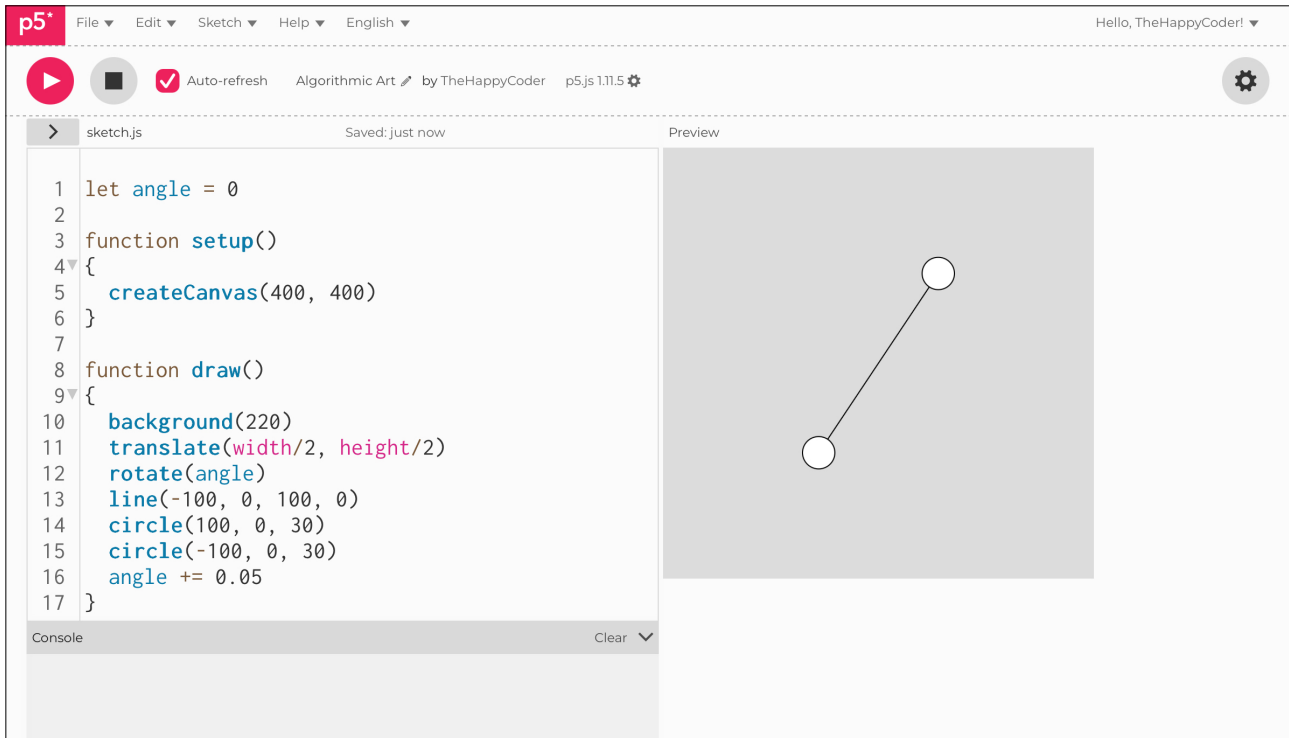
p5* File Edit Sketch Help English Hello, TheHappyCoder!

Auto-refresh Algorithmic Art by TheHappyCoder p5.js 1.11.5

sketch.js Saved: just now Preview

1 let angle = 0
2
3 function setup()
4 {
5 createCanvas(400, 400)
6 }
7
8 function draw()
9 {
10 background(220)
11 translate(width/2, height/2)
12 rotate(angle)
13 line(-100, 0, 100, 0)
14 circle(100, 0, 30)
15 circle(-100, 0, 30)
16 angle += 0.05
17 }

Console Clear